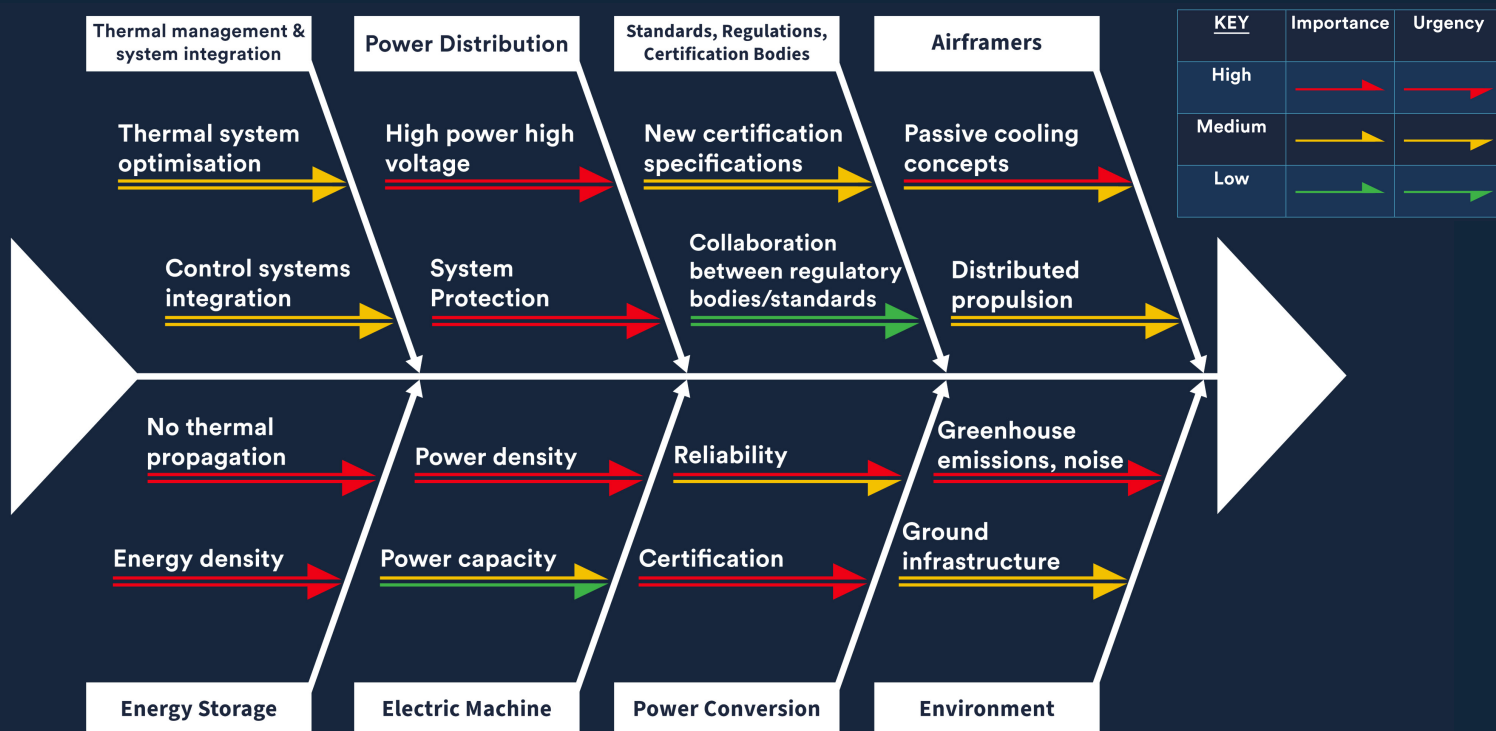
Thermal management & system integration

Thermal system optimisation

Control systems integration

Power Distribution

High power high voltage

System Protection

Standards, Regulations, Certification Bodies

New certification specifications

Collaboration between regulatory bodies/standards

Airframers

Passive cooling concepts

Distributed propulsion

| KEY | Importance | Urgency |
|---|---|---|
| High | | |
| Medium | | |
| Low | | |

No thermal propagation

Energy density

Energy Storage

Power density

Power capacity

Electric Machine

Reliability

Certification

Power Conversion

Greenhouse emissions, noise

Ground infrastructure

Environment